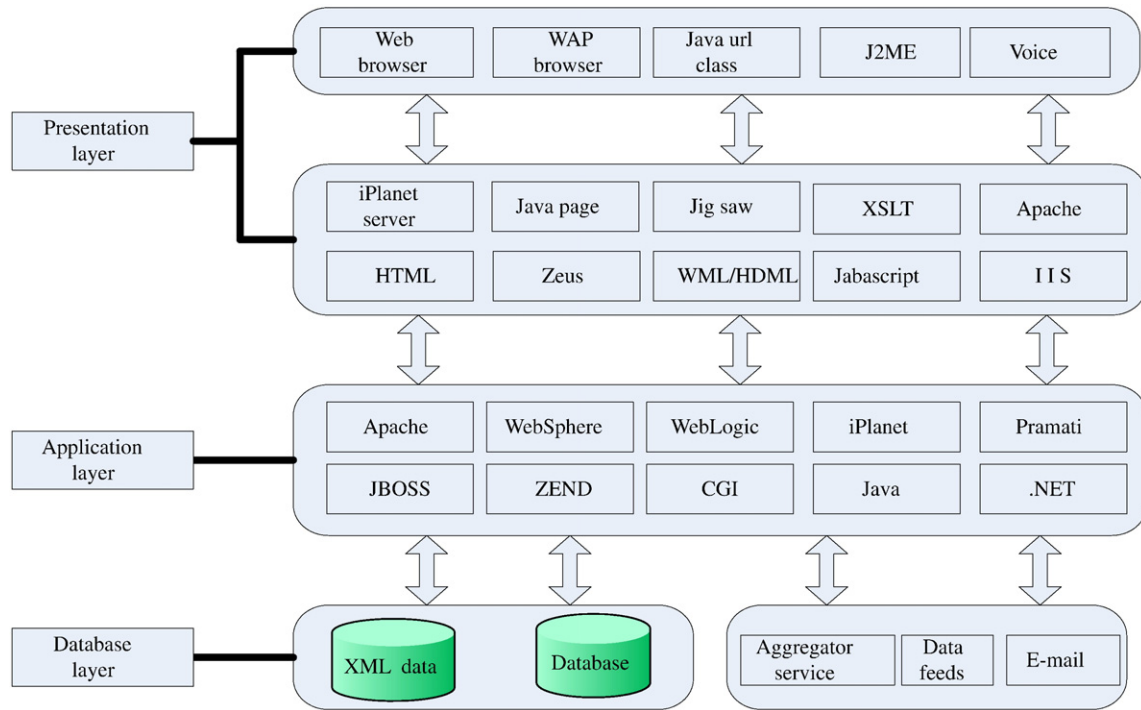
Presentation layer

Web browser

WAP browser

Java url class

J2ME

Voice

iPlanet server

Java page

Jig saw

XSLT

Apache

HTML

Zeus

WML/HDML

Jabascript

I I S

Application layer

Apache

WebSphere

WebLogic

iPlanet

Pramati

JBOSS

ZEND

CGI

Java

.NET

Database layer

XML data

Database

Aggregator service

Data feeds

E-mail